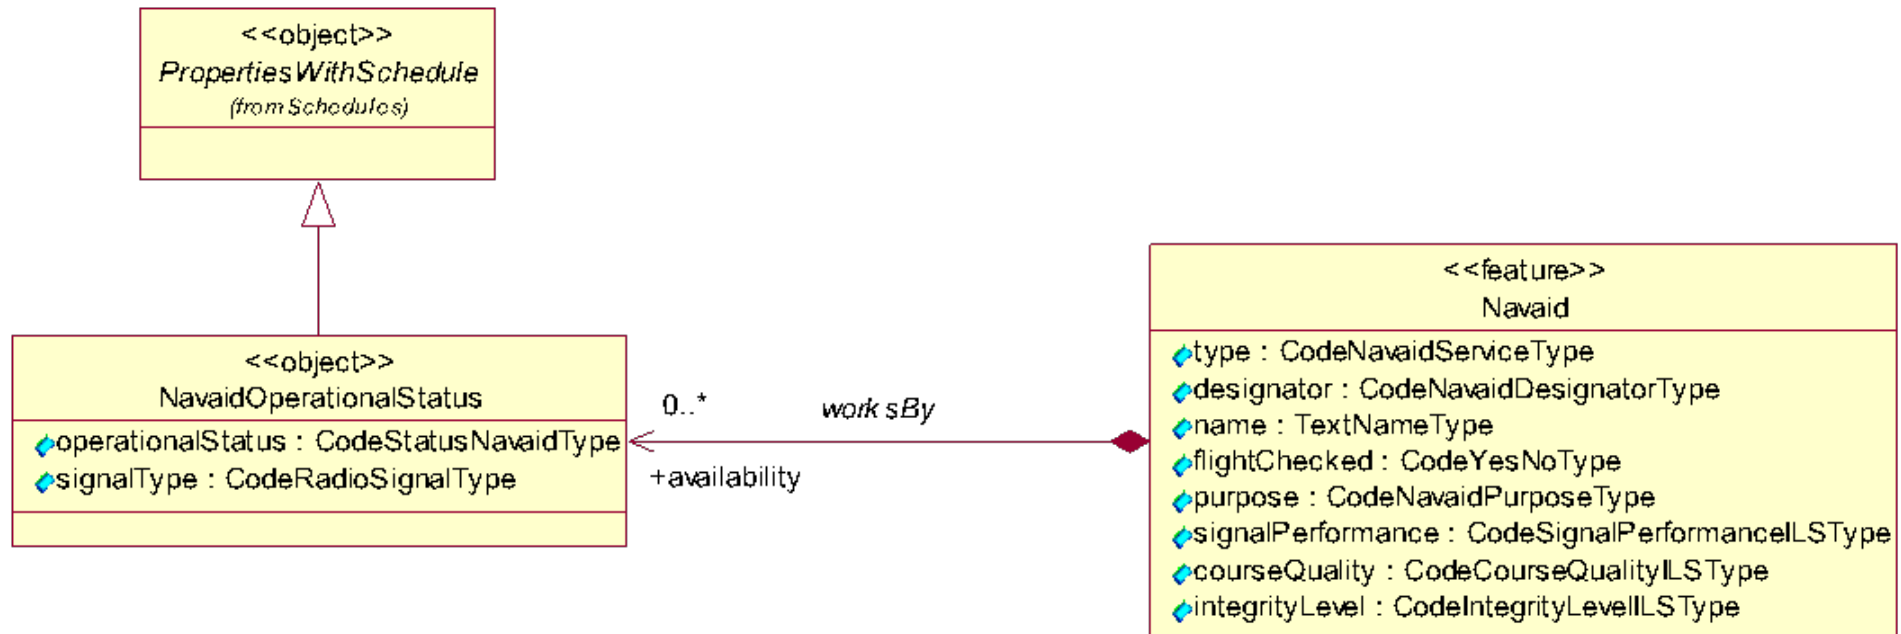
<<object>>
PropertiesWithSchedule
(from Schedules)

<<object>>
NavaidOperationalStatus
operationalStatus : CodeStatusNavaidType
signalType : CodeRadioSignalType

0..*
worksBy
+availability

<<feature>>
Navaid
type : CodeNavaidServiceType
designator : CodeNavaidDesignatorType
name : TextNameType
flightChecked : CodeYesNoType
purpose : CodeNavaidPurposeType
signalPerformance : CodeSignalPerformanceILSType
courseQuality : CodeCourseQualityILSType
integrityLevel : CodeIntegrityLevelILSType